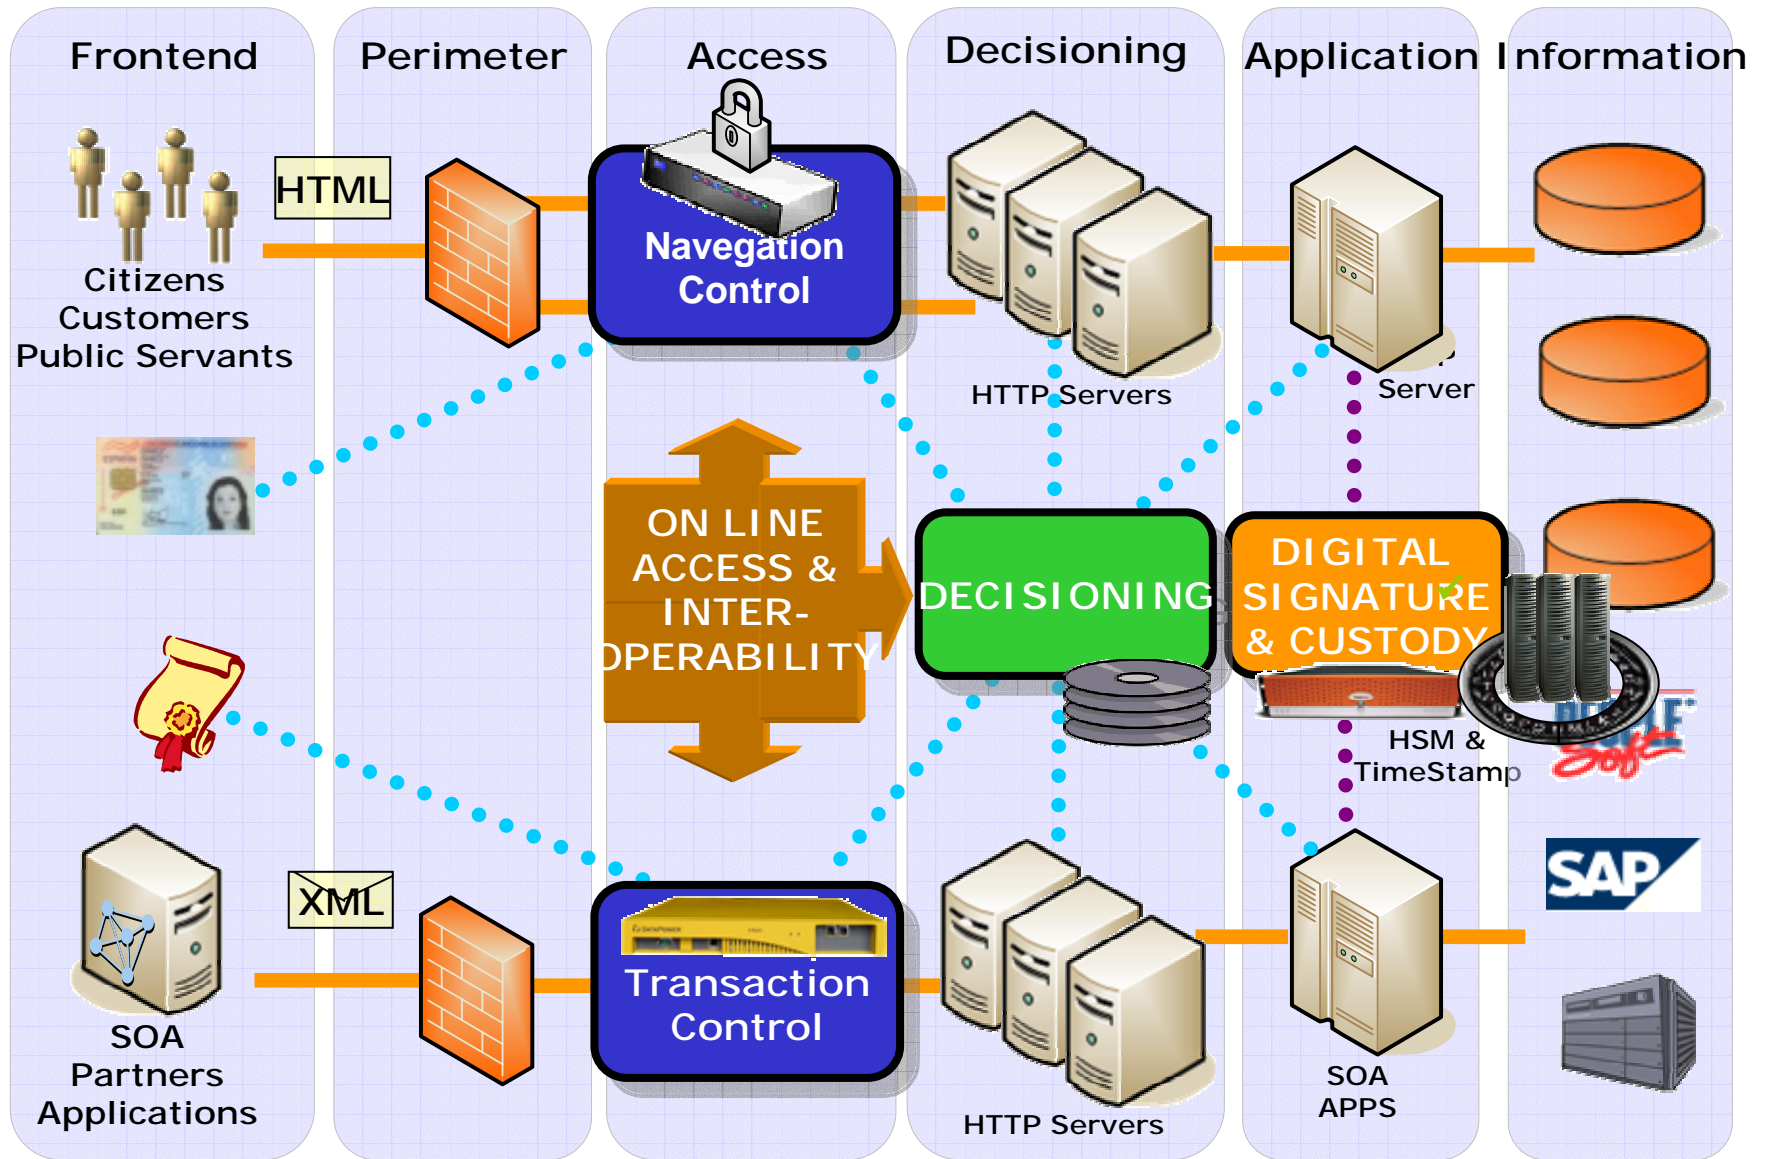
Frontend

Perimeter

Access

Decisioning

Application

Information

HTML

Navegation Control

Citizens Customers Public Servants

HTTP Servers

Server

ON LINE ACCESS & INTER- OPERABILITY

DECISIONING

DIGITAL SIGNATURE & CUSTODY

HSM & TimeStamp

XML

Transaction Control

SAP

SOA Partners Applications

HTTP Servers

SOA APPS